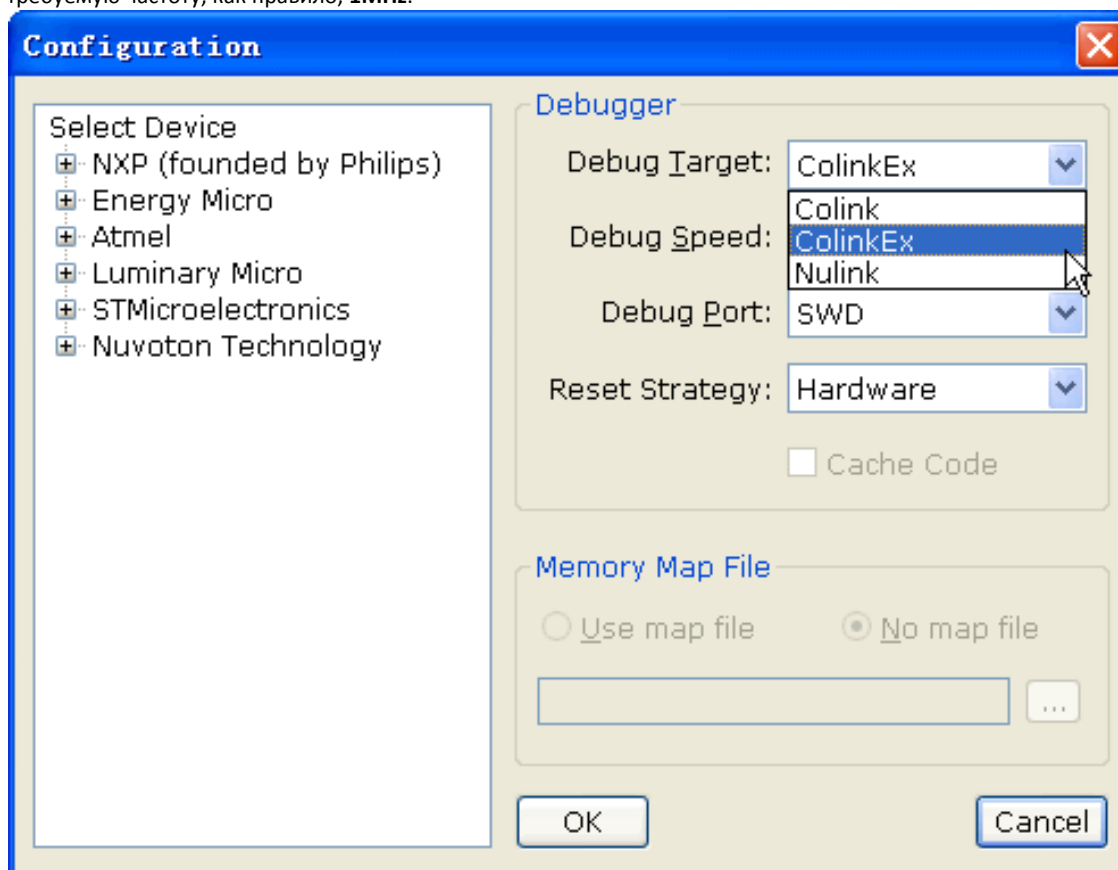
требуемую частоту, как правило, 1MHz.

Configuration

Select Device
NXP (founded by Philips)
Energy Micro
Atmel
Luminary Micro
STMicroelectronics
Nuvoton Technology

Debugger
Debug Target: ColinkEx
Colink
ColinkEx
Nulink
Debug Speed:
Debug Port: SWD
Reset Strategy: Hardware
Cache Code

Memory Map File
Use map file
No map file
...

OK
Cancel